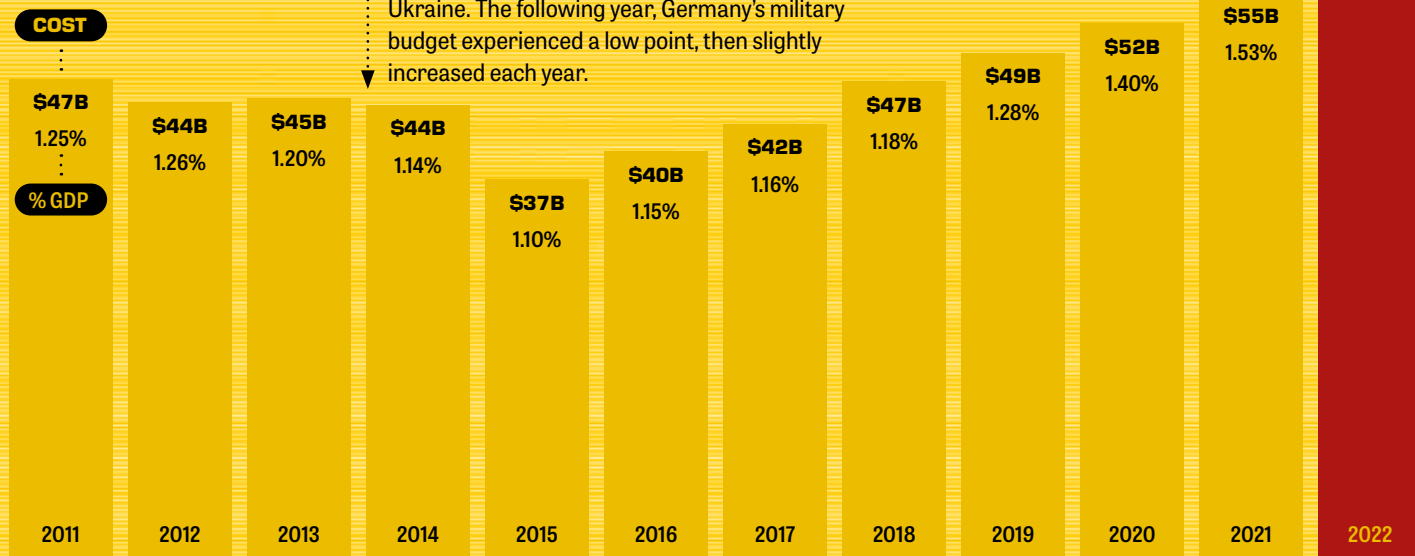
COST

Ukraine. The following year, Germany's military budget experienced a low point, then slightly increased each year.

| 2011 | 2012 | 2013 | 2014 | 2015 | 2016 | 2017 | 2018 | 2019 | 2020 | 2021 | 2022 |
|---|---|---|---|---|---|---|---|---|---|---|---|
| $47B | $44B | $45B | $44B | $37B | $40B | $42B | $47B | $49B | $52B | $55B | |
| 1.25% | 1.26% | 1.20% | 1.14% | 1.10% | 1.15% | 1.16% | 1.18% | 1.28% | 1.40% | 1.53% | |

% GDP